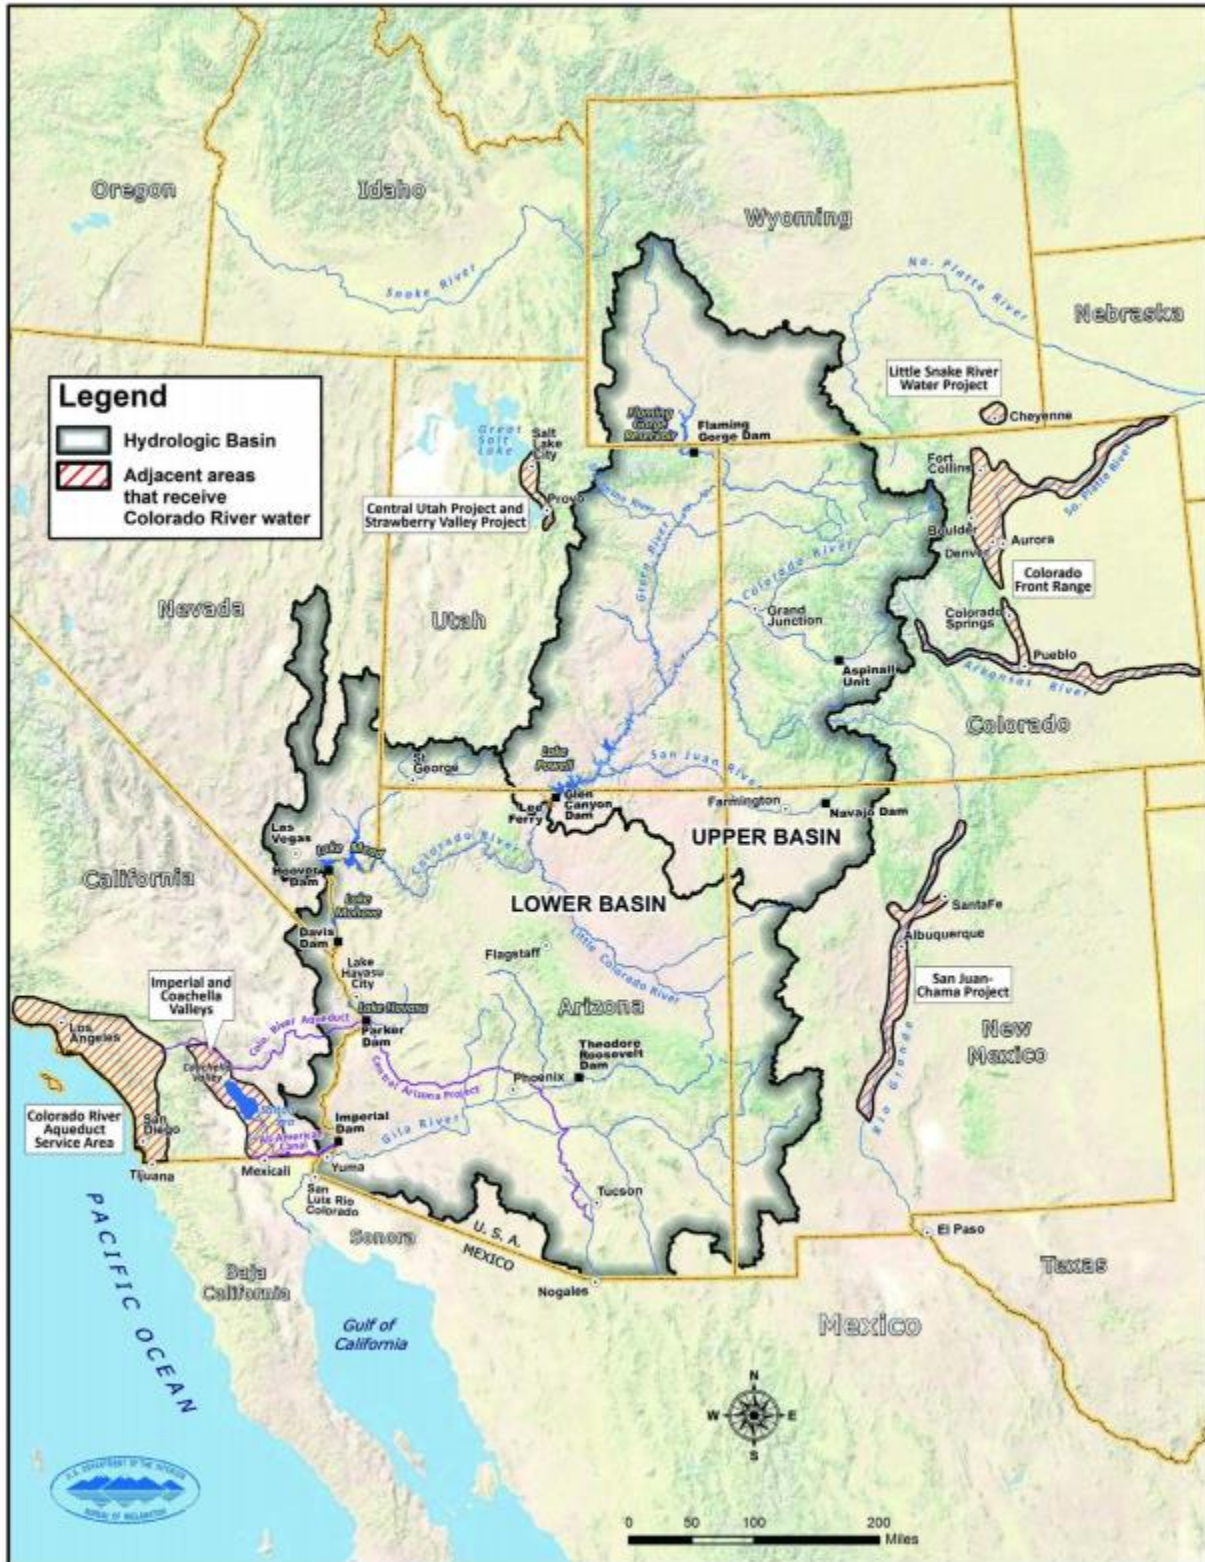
Oregon
Idaho
Wyoming
Nebraska
Snake River
No. Platte River

Legend
Hydrologic Basin
Adjacent areas that receive Colorado River water

Little Snake River Water Project
Cheyenne
Flaming Gorge Reservoir
Flaming Gorge Dam
Great Salt Lake
Salt Lake City
Provo
Central Utah Project and Strawberry Valley Project
Fort Collins
So. Platte River
Boulder
Denver
Aurora
Colorado Front Range
Green River
Colorado River
Grand Junction
Colorado Springs
Pueblo
Arkansas River
Aspinall Unit
Nevada
Utah
Colorado
St. George
Lake Powell
San Juan River
Glen Canyon Dam
Lees Ferry
Farmington
Navajo Dam
UPPER BASIN
Las Vegas
Lake Mead
Hoover Dam
Colorado River
LOWER BASIN
California
Lake Mohave
Davis Dam
Lake Havasu City
Lake Havasu
Parker Dam
SantaFe
Albuquerque
Flagstaff
Little Colorado River
San Juan-Chama Project
Imperial and Coachella Valleys
Los Angeles
Colo. River Aqueduct
Coachella Valley
Arizona
Theodore Roosevelt Dam
New Mexico
Central Arizona Project
Phoenix
Rio Grande
Salton Sea
All American Canal
Colorado River Aqueduct Service Area
San Diego
Imperial Dam
Gila River
Tijuana
Mexicali
Yuma
San Luis Rio Colorado
Tucson
PACIFIC OCEAN
Sonora
U. S. A.
MEXICO
El Paso
Texas
Baja California
Nogales
Gulf of California
Mexico
N
W
E
S
U.S. DEPARTMENT OF THE INTERIOR
BUREAU OF RECLAMATION
0 50 100 200
Miles